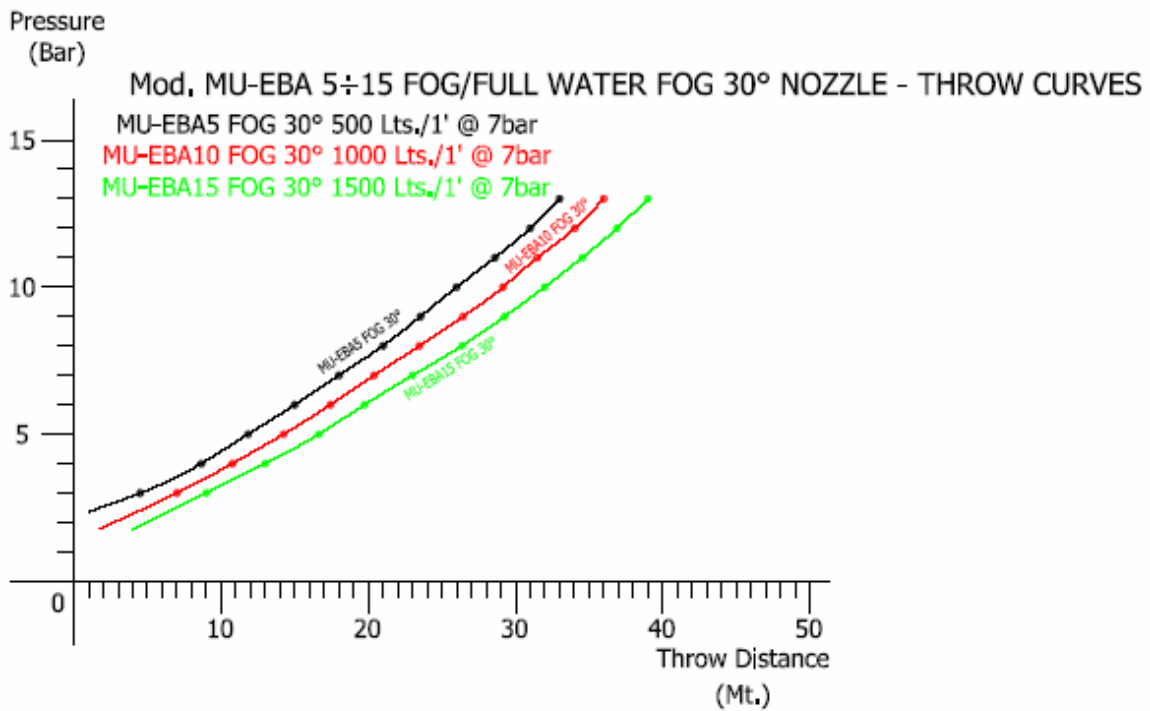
Pressure
(Bar)

Mod. MU-EBA 5÷15 FOG/FULL WATER FOG 30° NOZZLE - THROW CURVES

MU-EBA5 FOG 30° 500 Lts./1' @ 7bar
MU-EBA10 FOG 30° 1000 Lts./1' @ 7bar
MU-EBA15 FOG 30° 1500 Lts./1' @ 7bar

15
10
5
0

MU-EBA5 FOG 30°
MU-EBA10 FOG 30°
MU-EBA15 FOG 30°

10
20
30
40
50

Throw Distance
(Mt.)